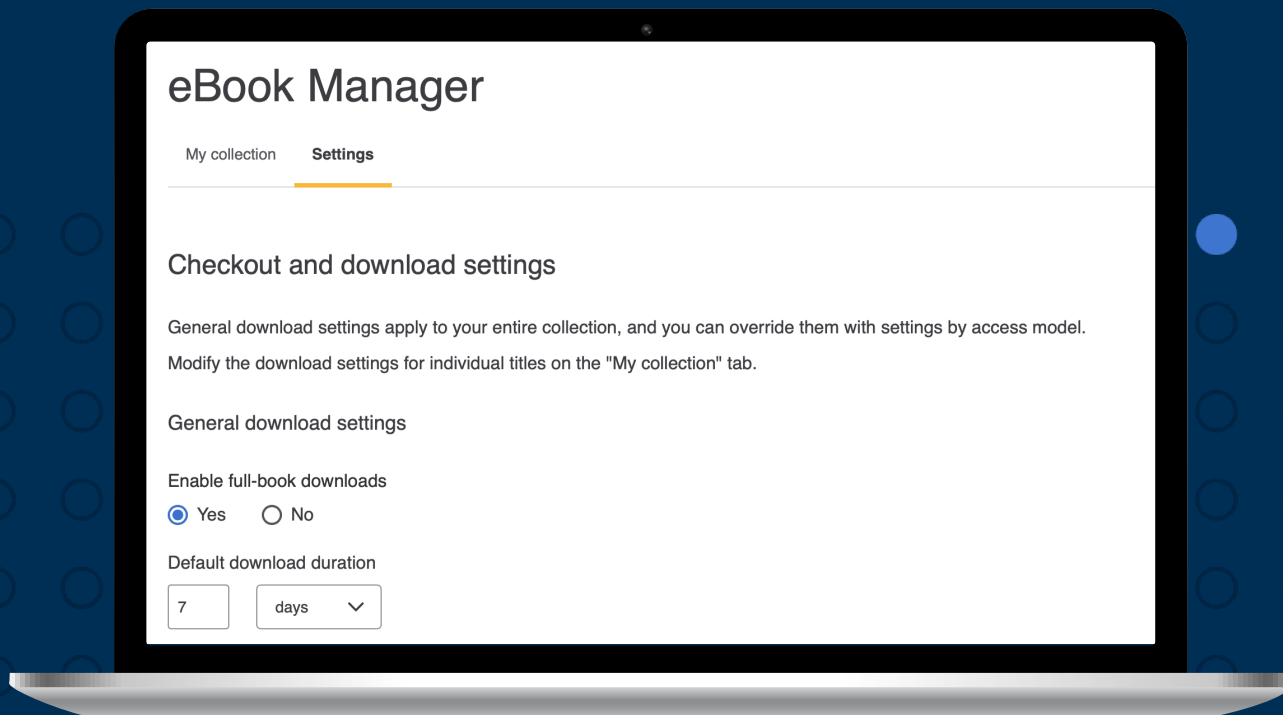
eBook Manager

My collection Settings

Checkout and download settings

General download settings apply to your entire collection, and you can override them with settings by access model.

Modify the download settings for individual titles on the "My collection" tab.

General download settings

Enable full-book downloads

Yes No

Default download duration

7 days